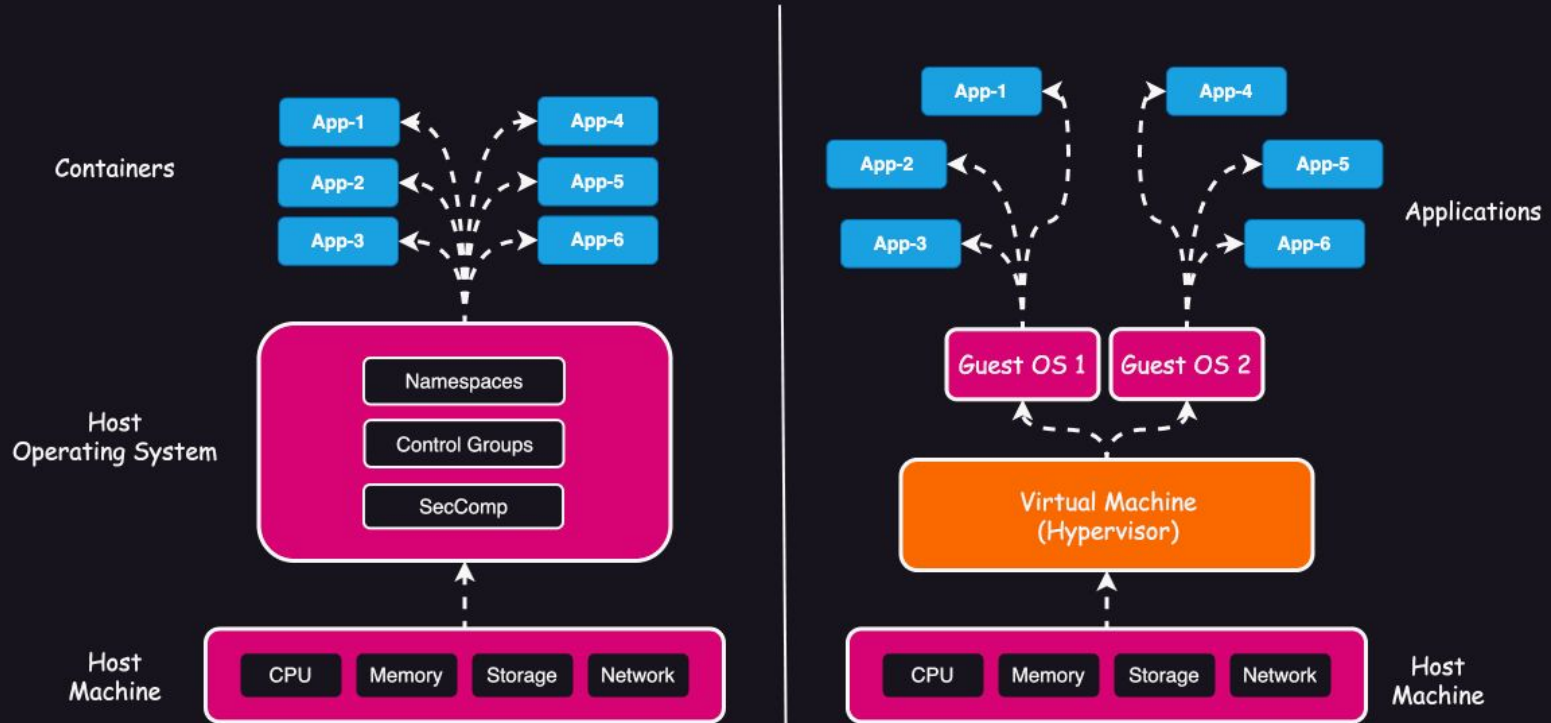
Containers

App-1
App-2
App-3
App-4
App-5
App-6

Host Operating System

Namespaces
Control Groups
SecComp

Host Machine

CPU Memory Storage Network

App-1
App-4
App-2
App-5
App-3
App-6

Applications

Guest OS 1
Guest OS 2

Virtual Machine (Hypervisor)

CPU Memory Storage Network

Host Machine